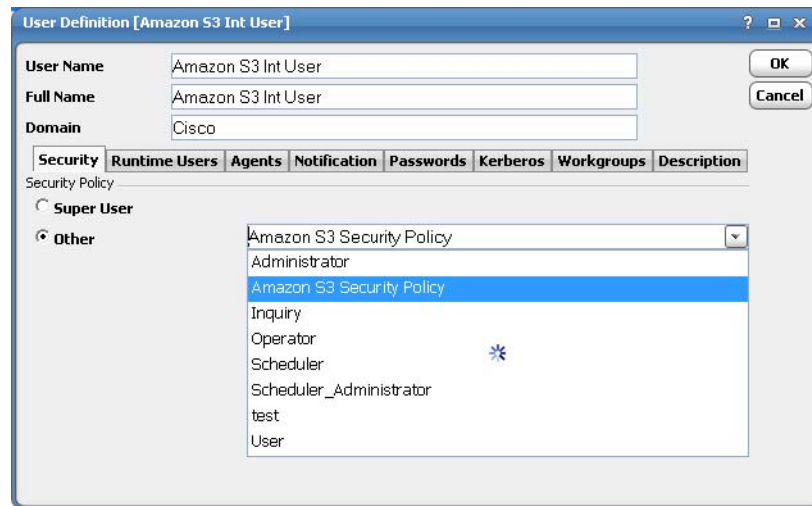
User Definition [Amazon S3 Int User]

? □ x

User Name Amazon S3 Int User

Full Name Amazon S3 Int User

Domain Cisco

OK

Cancel

Security | Runtime Users | Agents | Notification | Passwords | Kerberos | Workgroups | Description

Security Policy

Super User

Other

Amazon S3 Security Policy

Administrator

Amazon S3 Security Policy

Inquiry

Operator

Scheduler

Scheduler_Administrator

test

User